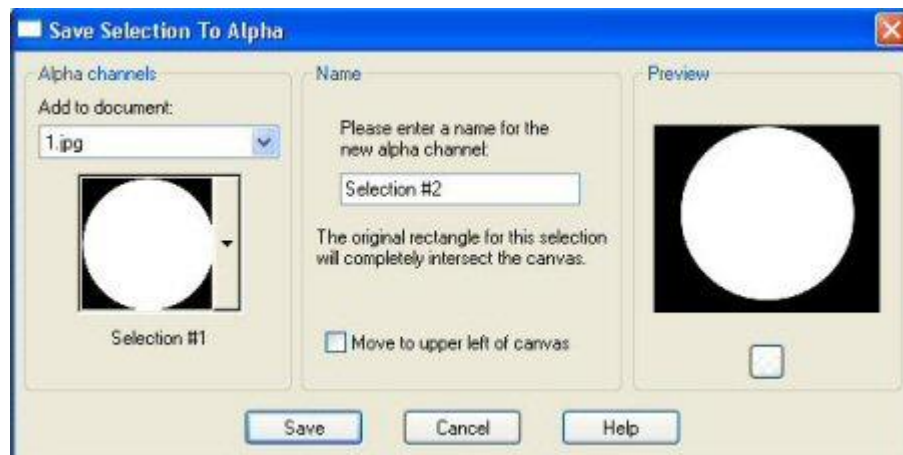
Save Selection To Alpha

Alpha channels

Add to document:

1.jpg

Selection #1

Name

Please enter a name for the new alpha channel:

Selection #2

The original rectangle for this selection will completely intersect the canvas.

Move to upper left of canvas

Preview

Save

Cancel

Help